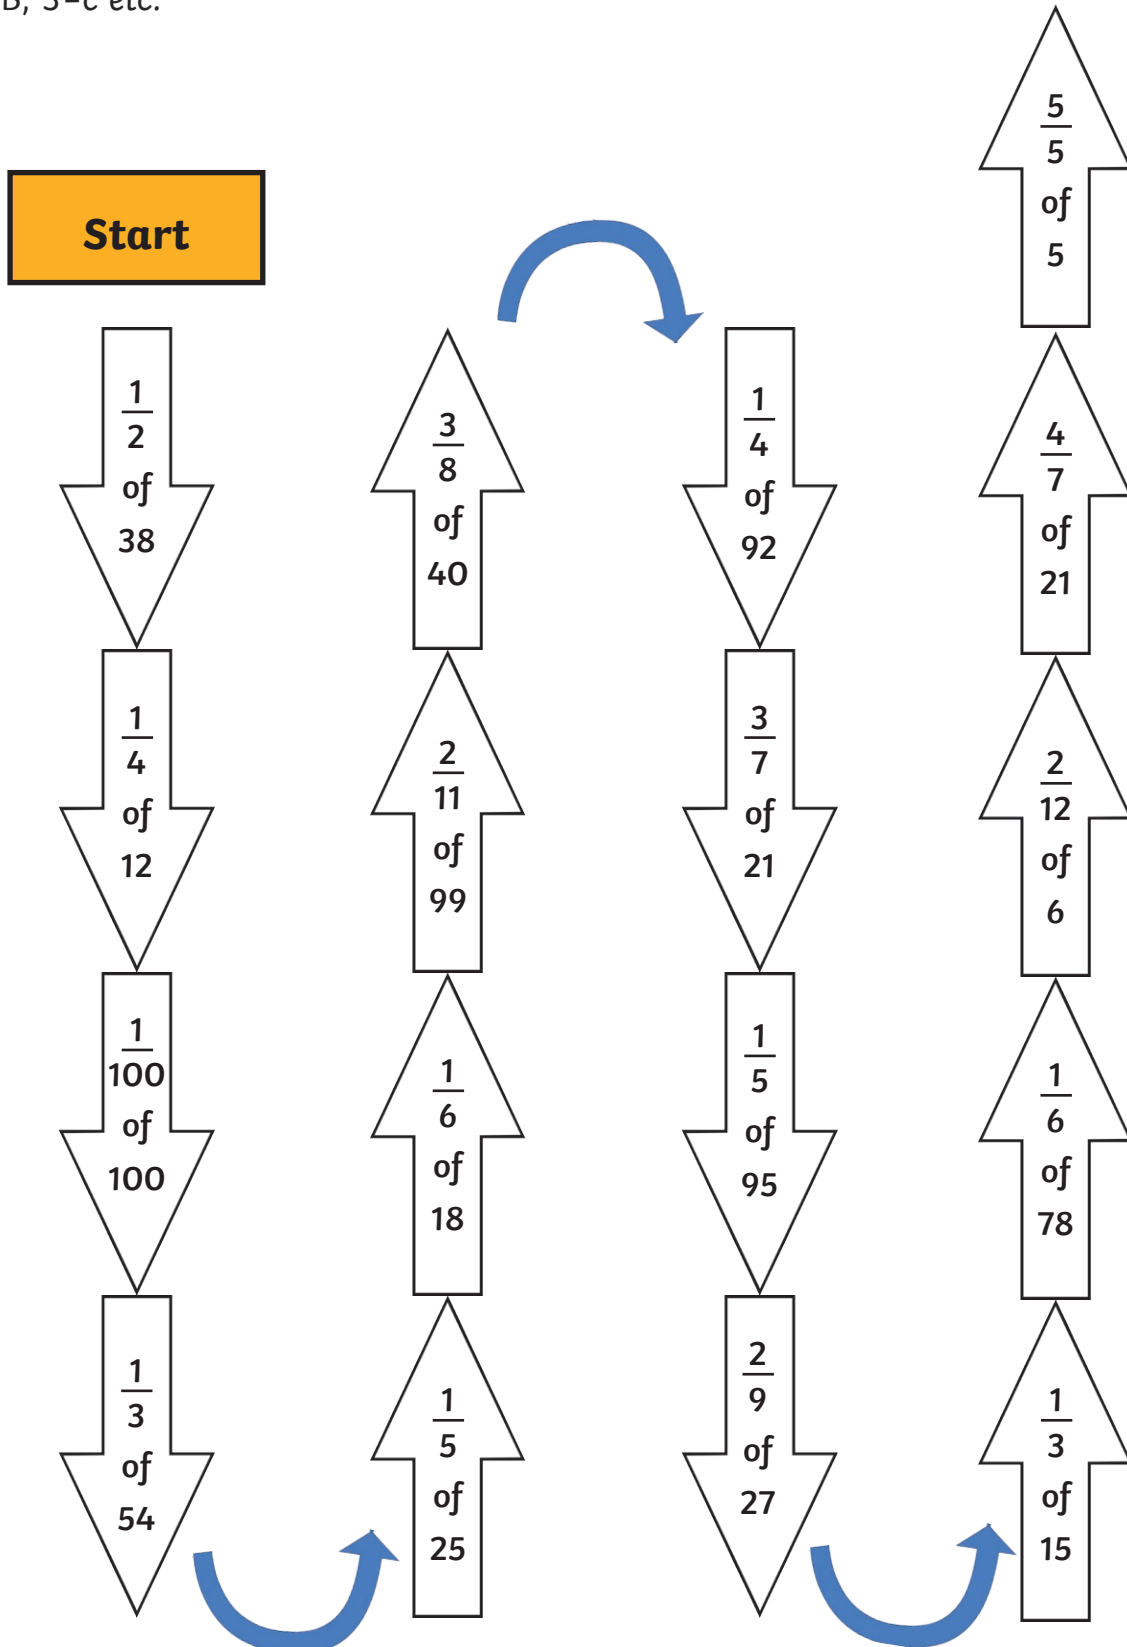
B, 3=c etc.

Start

$\frac{1}{2}$ of 38

$\frac{1}{4}$ of 12

$\frac{1}{100}$ of 100

$\frac{1}{3}$ of 54

$\frac{1}{5}$ of 25

$\frac{1}{6}$ of 18

$\frac{2}{11}$ of 99

$\frac{3}{8}$ of 40

$\frac{1}{4}$ of 92

$\frac{3}{7}$ of 21

$\frac{1}{5}$ of 95

$\frac{2}{9}$ of 27

$\frac{1}{3}$ of 15

$\frac{1}{6}$ of 78

$\frac{2}{12}$ of 6

$\frac{4}{7}$ of 21

$\frac{5}{5}$ of 5